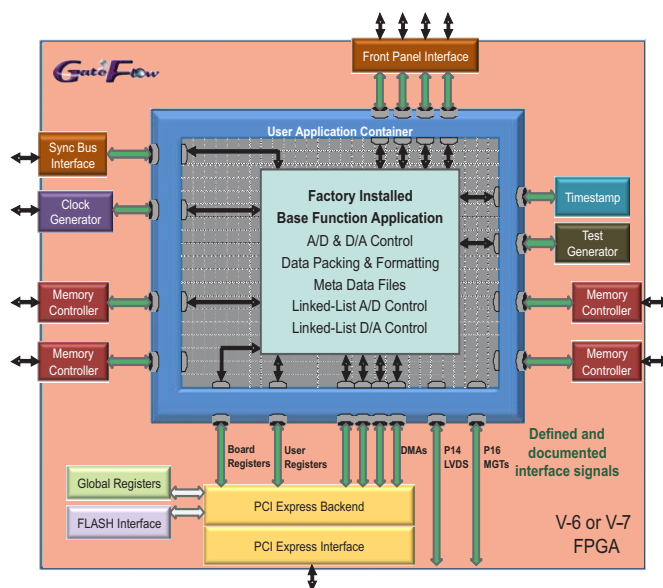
GateFlow

Front Panel Interface

User Application Container

Sync Bus Interface

Clock Generator

Memory Controller

Memory Controller

Factory Installed
Base Function Application
A/D & D/A Control
Data Packing & Formatting
Meta Data Files
Linked-List A/D Control
Linked-List D/A Control

Timestamp

Test Generator

Memory Controller

Memory Controller

Board Registers

User Registers

DMAs

P14 LVDS

P16 MGTs

Defined and documented interface signals

Global Registers

FLASH Interface

PCI Express Backend

PCI Express Interface

V-6 or V-7 FPGA